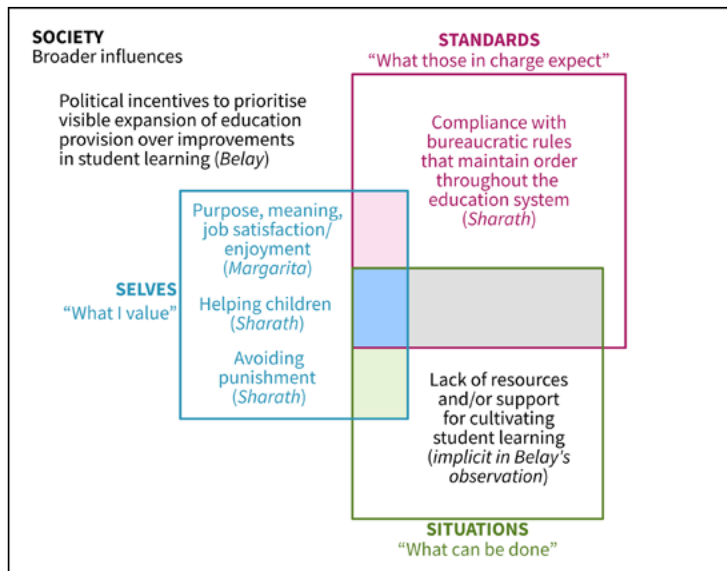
SOCIETY
Broader influences

Political incentives to prioritise visible expansion of education provision over improvements in student learning (*Belay*)

STANDARDS
“What those in charge expect”

Compliance with bureaucratic rules that maintain order throughout the education system (*Sharath*)

SELVES
“What I value”

Purpose, meaning, job satisfaction/ enjoyment (*Margarita*)

Helping children (*Sharath*)

Avoiding punishment (*Sharath*)

Lack of resources and/or support for cultivating student learning (*implicit in Belay's observation*)

SITUATIONS
“What can be done”